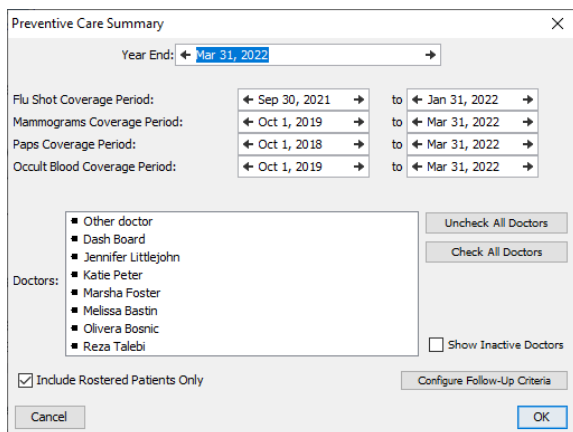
Preventive Care Summary

Year End: Mar 31, 2022

Flu Shot Coverage Period: Sep 30, 2021 to Jan 31, 2022
Mammograms Coverage Period: Oct 1, 2019 to Mar 31, 2022
Paps Coverage Period: Oct 1, 2018 to Mar 31, 2022
Occult Blood Coverage Period: Oct 1, 2019 to Mar 31, 2022

Doctors:
Other doctor
Dash Board
Jennifer Littlejohn
Katie Peter
Marsha Foster
Melissa Bastin
Olivera Bosnic
Reza Talebi

Uncheck All Doctors
Check All Doctors
Show Inactive Doctors

Include Rostered Patients Only
Configure Follow-Up Criteria

Cancel
OK